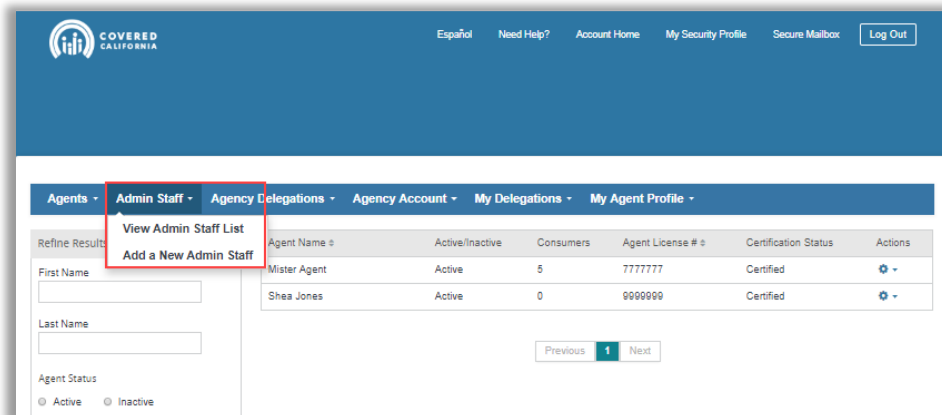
COVERED CALIFORNIA

Español Need Help? Account Home My Security Profile Secure Mailbox Log Out

Agents ▾ Admin Staff ▾ Agency Delegations ▾ Agency Account ▾ My Delegations ▾ My Agent Profile ▾

View Admin Staff List
Add a New Admin Staff

Refine Results

First Name

Last Name

Agent Status
Active Inactive

| Agent Name ⇕ | Active/Inactive | Consumers | Agent License # ⇕ | Certification Status | Actions |
|---|---|---|---|---|---|
| Mister Agent | Active | 5 | 7777777 | Certified | ⚙ ▾ |
| Shea Jones | Active | 0 | 9999999 | Certified | ⚙ ▾ |

Previous 1 Next